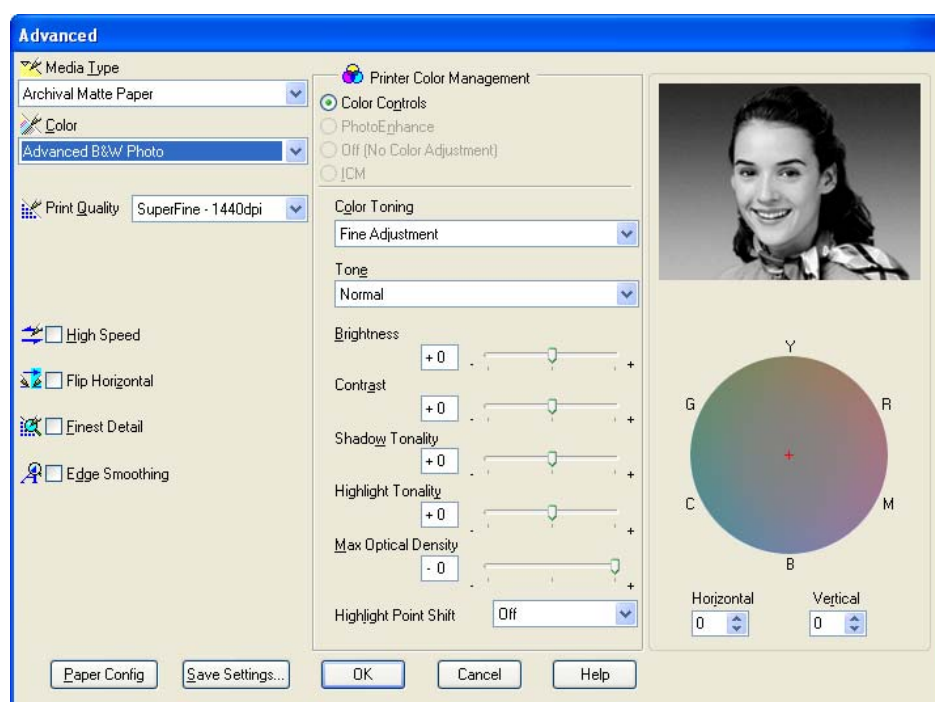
Advanced

Media Type
Archival Matte Paper
Color
Advanced B&W Photo
Print Quality SuperFine - 1440dpi

High Speed
Flip Horizontal
Finest Detail
Edge Smoothing

Printer Color Management
Color Controls
PhotoEnhance
Off (No Color Adjustment)
ICM

Color Toning
Fine Adjustment
Tone
Normal
Brightness
+0
- +
Contrast
+0
- +
Shadow Tonality
+0
- +
Highlight Tonality
+0
- +
Max Optical Density
-0
- +
Highlight Point Shift Off

Y
G R
C M
B
Horizontal 0
Vertical 0

Paper Config
Save Settings...
OK
Cancel
Help